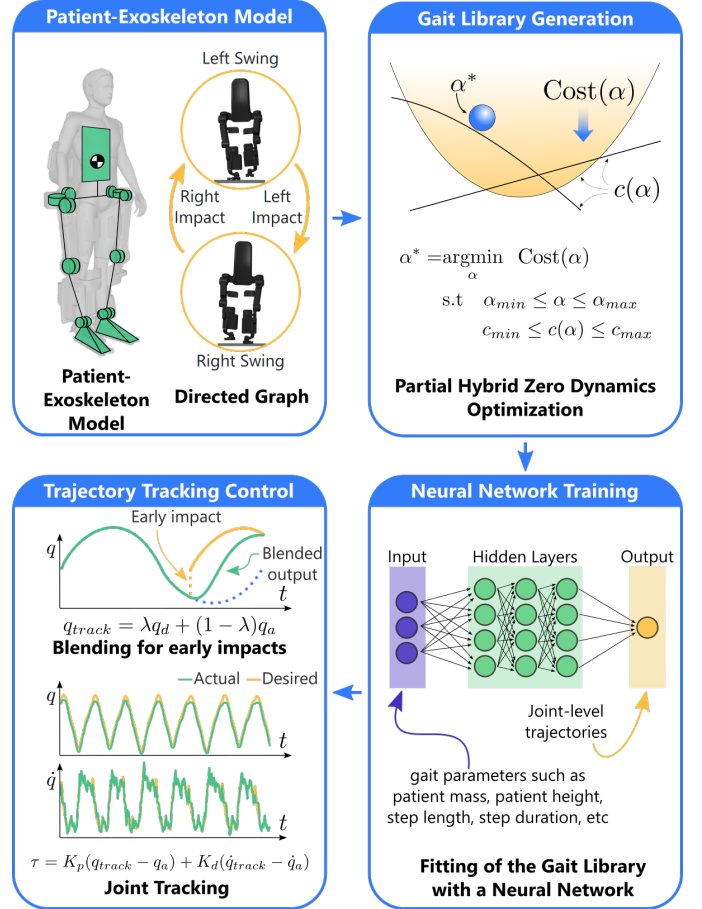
Patient-Exoskeleton Model

Left Swing

Right Impact

Left Impact

Right Swing

Patient-Exoskeleton Model

Directed Graph

Gait Library Generation

$\alpha^*$

$\text{Cost}(\alpha)$

$c(\alpha)$

$\alpha^* = \underset{\alpha}{\text{argmin}} \ \text{Cost}(\alpha)$

$\text{s.t} \quad \alpha_{min} \leq \alpha \leq \alpha_{max}$

$c_{min} \leq c(\alpha) \leq c_{max}$

Partial Hybrid Zero Dynamics Optimization

Trajectory Tracking Control

Early impact

$q$

Blended output

$t$

$q_{track} = \lambda q_d + (1-\lambda) q_a$

Blending for early impacts

Actual Desired

$q$

$t$

$\dot{q}$

$t$

$\tau = K_p(q_{track} - q_a) + K_d(\dot{q}_{track} - \dot{q}_a)$

Joint Tracking

Neural Network Training

Input

Hidden Layers

Output

Joint-level trajectories

gait parameters such as patient mass, patient height, step length, step duration, etc

Fitting of the Gait Library with a Neural Network